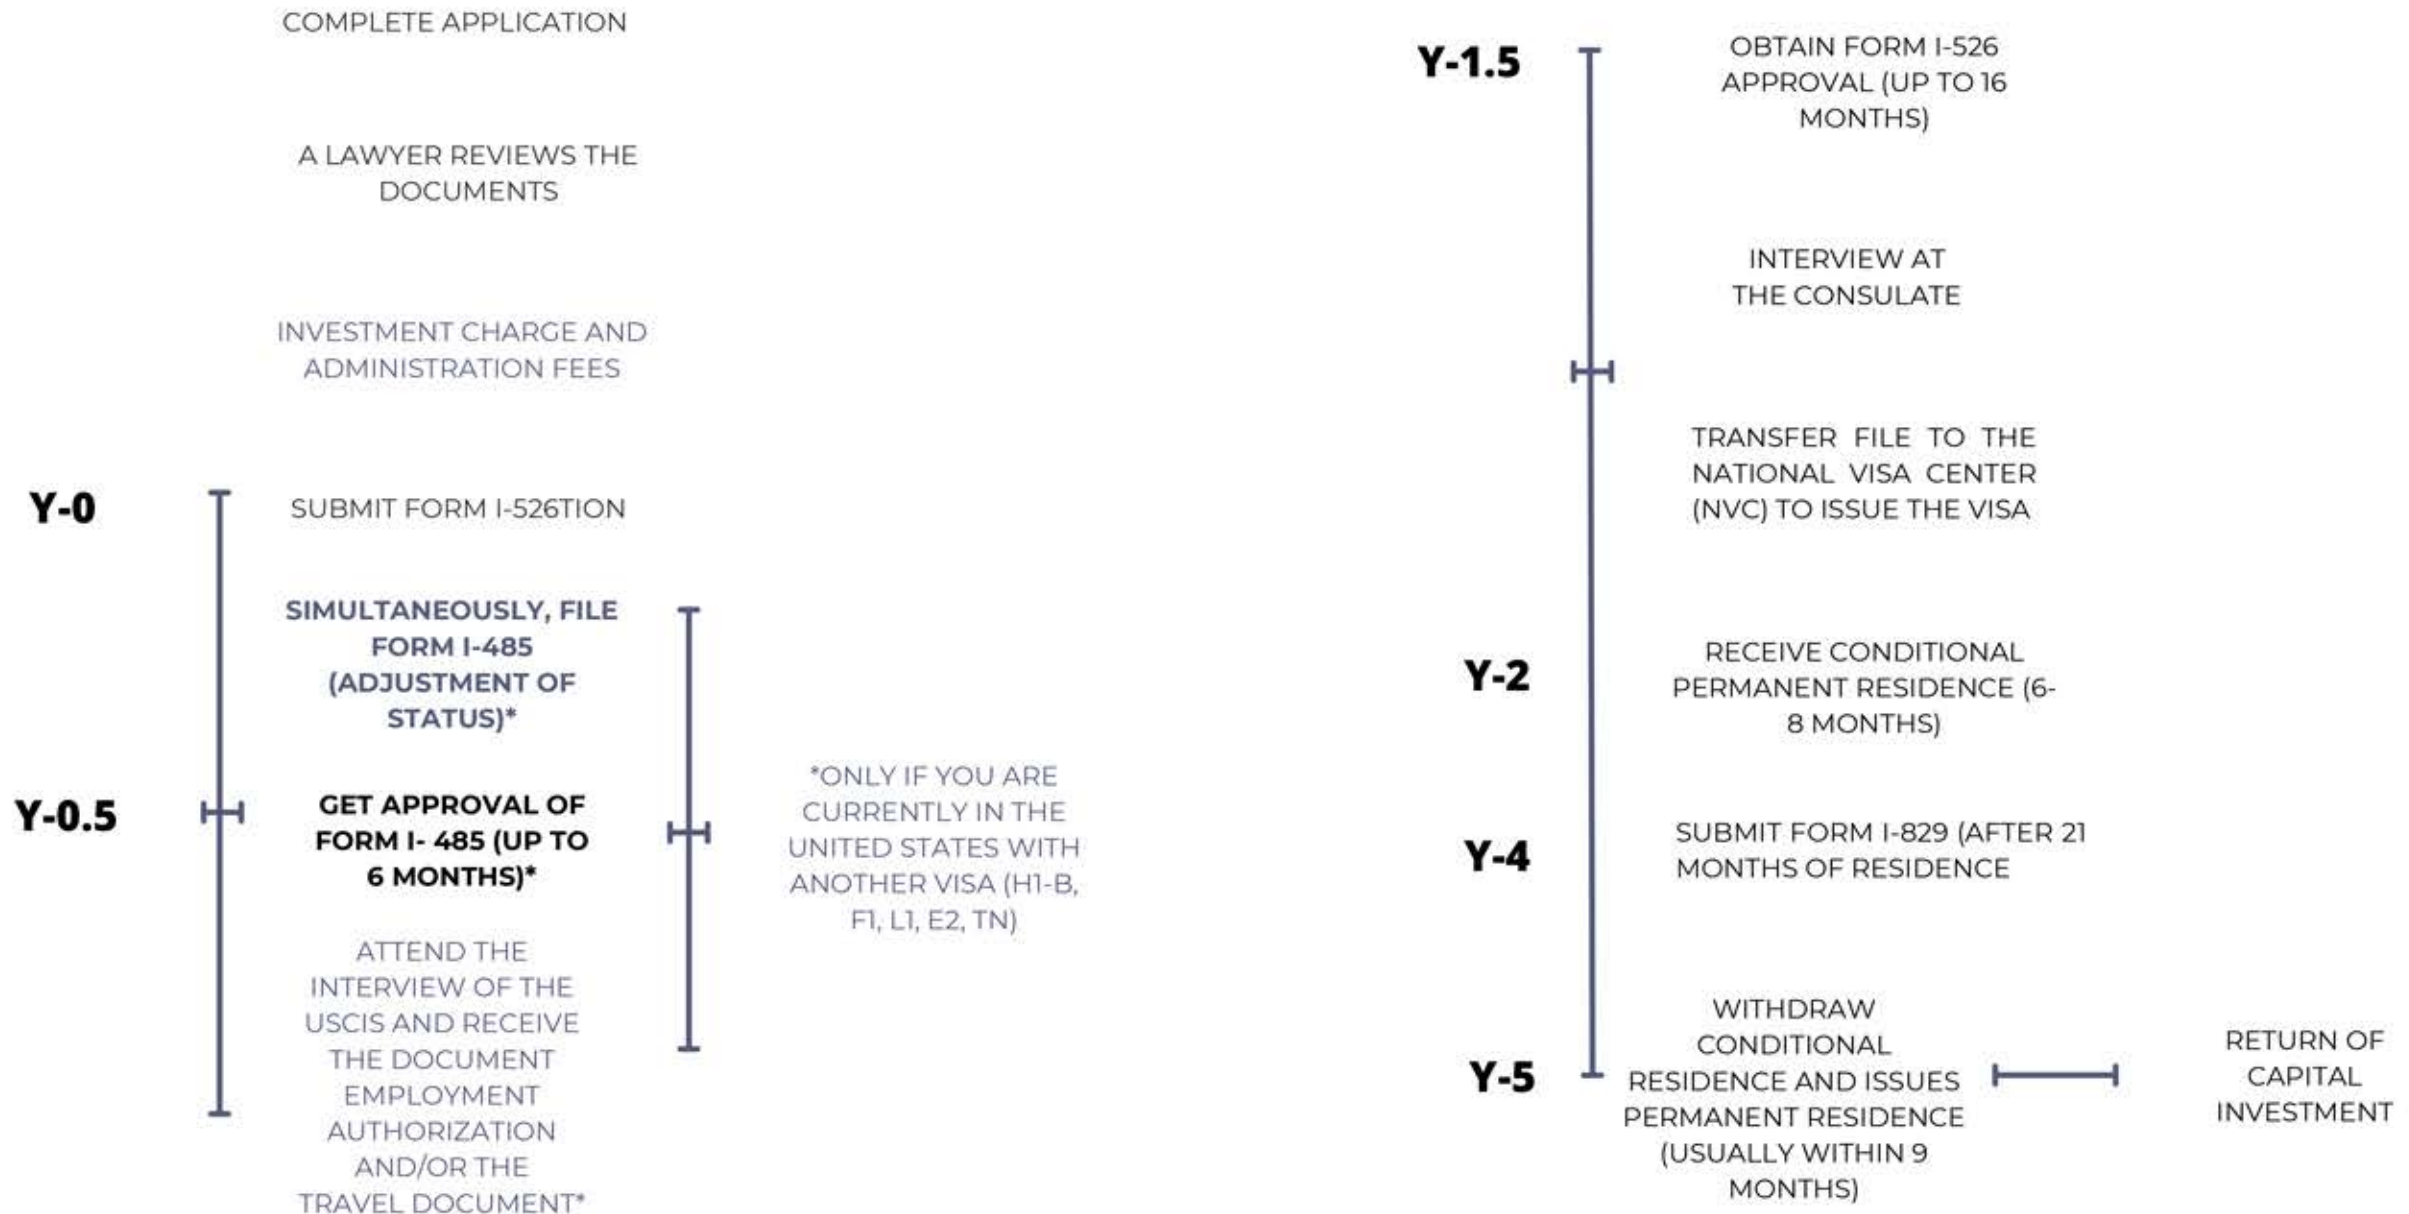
COMPLETE APPLICATION

A LAWYER REVIEWS THE DOCUMENTS

INVESTMENT CHARGE AND ADMINISTRATION FEES

Y-0

SUBMIT FORM I-526TION

SIMULTANEOUSLY, FILE FORM I-485 (ADJUSTMENT OF STATUS)*

Y-0.5

GET APPROVAL OF FORM I- 485 (UP TO 6 MONTHS)*

ATTEND THE INTERVIEW OF THE USCIS AND RECEIVE THE DOCUMENT EMPLOYMENT AUTHORIZATION AND/OR THE TRAVEL DOCUMENT*

*ONLY IF YOU ARE CURRENTLY IN THE UNITED STATES WITH ANOTHER VISA (H1-B, F1, L1, E2, TN)

Y-1.5

OBTAIN FORM I-526 APPROVAL (UP TO 16 MONTHS)

INTERVIEW AT THE CONSULATE

TRANSFER FILE TO THE NATIONAL VISA CENTER (NVC) TO ISSUE THE VISA

Y-2

RECEIVE CONDITIONAL PERMANENT RESIDENCE (6-8 MONTHS)

Y-4

SUBMIT FORM I-829 (AFTER 21 MONTHS OF RESIDENCE

Y-5

WITHDRAW CONDITIONAL RESIDENCE AND ISSUES PERMANENT RESIDENCE (USUALLY WITHIN 9 MONTHS)

RETURN OF CAPITAL INVESTMENT